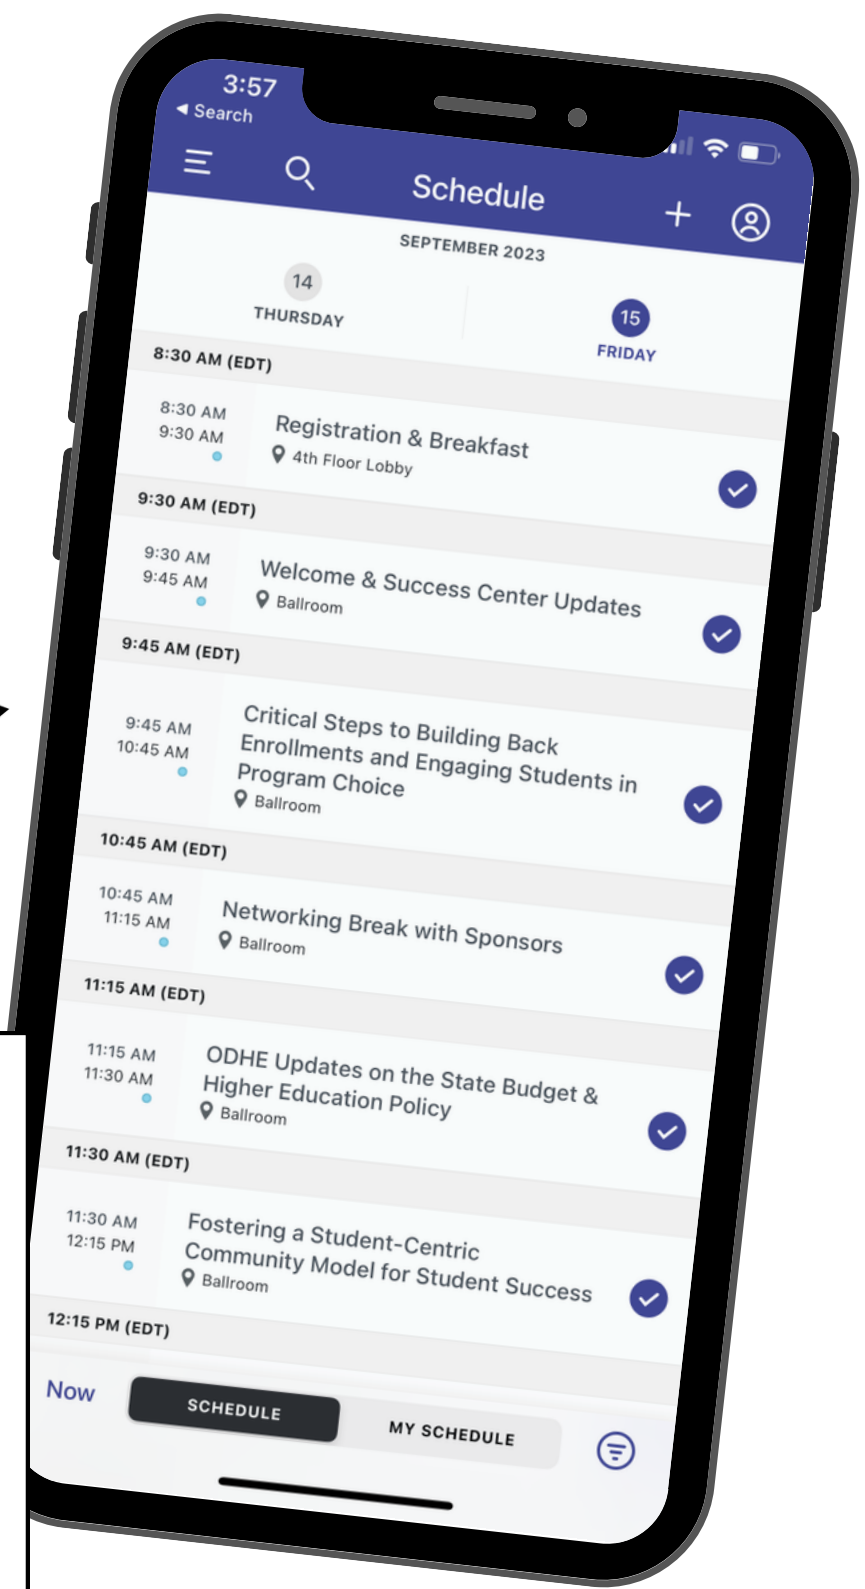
3:57
◂ Search

Schedule

SEPTEMBER 2023

14
THURSDAY

15
FRIDAY

8:30 AM (EDT)

8:30 AM
9:30 AM
Registration & Breakfast
4th Floor Lobby

9:30 AM (EDT)

9:30 AM
9:45 AM
Welcome & Success Center Updates
Ballroom

9:45 AM (EDT)

9:45 AM
10:45 AM
Critical Steps to Building Back Enrollments and Engaging Students in Program Choice
Ballroom

10:45 AM (EDT)

10:45 AM
11:15 AM
Networking Break with Sponsors
Ballroom

11:15 AM (EDT)

11:15 AM
11:30 AM
ODHE Updates on the State Budget & Higher Education Policy
Ballroom

11:30 AM (EDT)

11:30 AM
12:15 PM
Fostering a Student-Centric Community Model for Student Success
Ballroom

12:15 PM (EDT)

Now
SCHEDULE
MY SCHEDULE